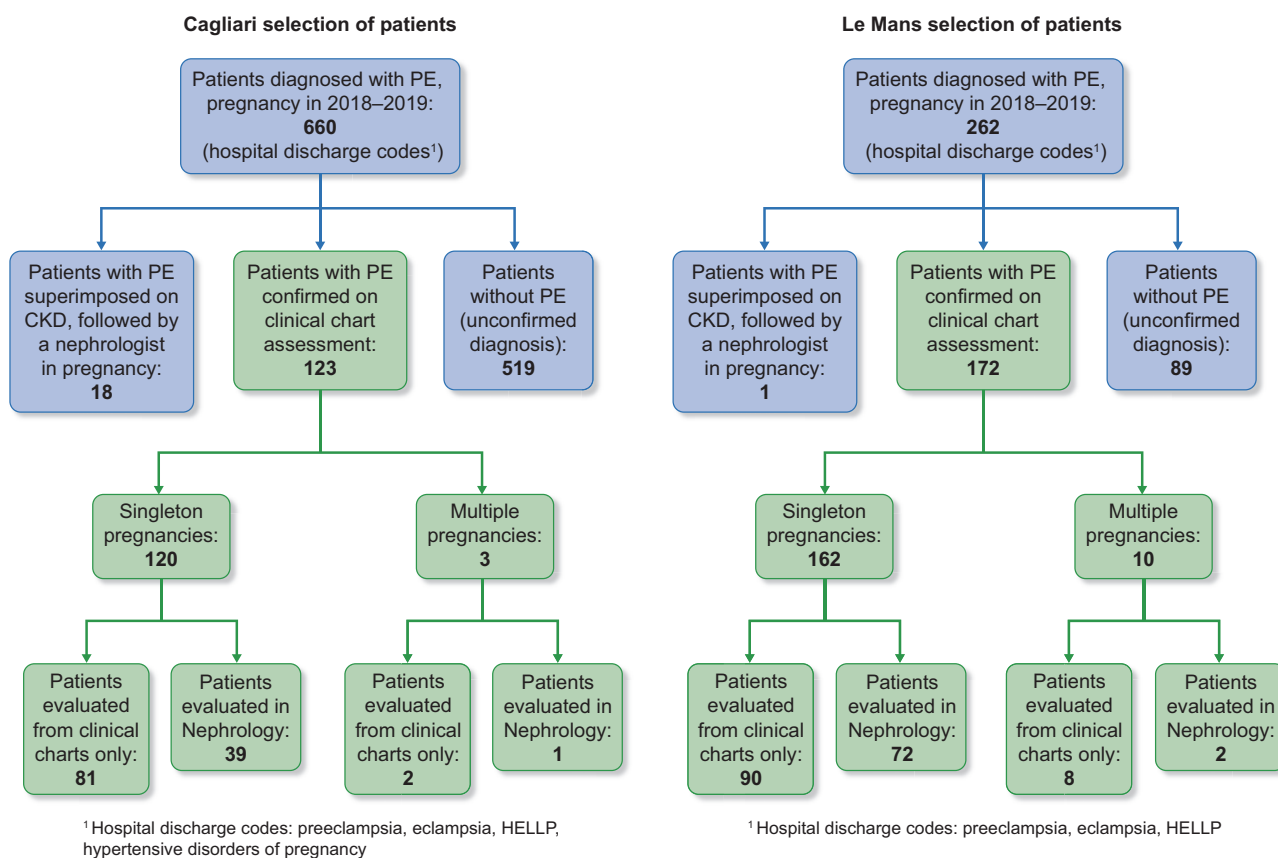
Cagliari selection of patients

Patients diagnosed with PE, pregnancy in 2018–2019: 660 (hospital discharge codes$^1$)

Patients with PE superimposed on CKD, followed by a nephrologist in pregnancy: 18

Patients with PE confirmed on clinical chart assessment: 123

Patients without PE (unconfirmed diagnosis): 519

Singleton pregnancies: 120

Multiple pregnancies: 3

Patients evaluated from clinical charts only: 81

Patients evaluated in Nephrology: 39

Patients evaluated from clinical charts only: 2

Patients evaluated in Nephrology: 1

$^1$Hospital discharge codes: preeclampsia, eclampsia, HELLP, hypertensive disorders of pregnancy

Le Mans selection of patients

Patients diagnosed with PE, pregnancy in 2018–2019: 262 (hospital discharge codes$^1$)

Patients with PE superimposed on CKD, followed by a nephrologist in pregnancy: 1

Patients with PE confirmed on clinical chart assessment: 172

Patients without PE (unconfirmed diagnosis): 89

Singleton pregnancies: 162

Multiple pregnancies: 10

Patients evaluated from clinical charts only: 90

Patients evaluated in Nephrology: 72

Patients evaluated from clinical charts only: 8

Patients evaluated in Nephrology: 2

$^1$Hospital discharge codes: preeclampsia, eclampsia, HELLP